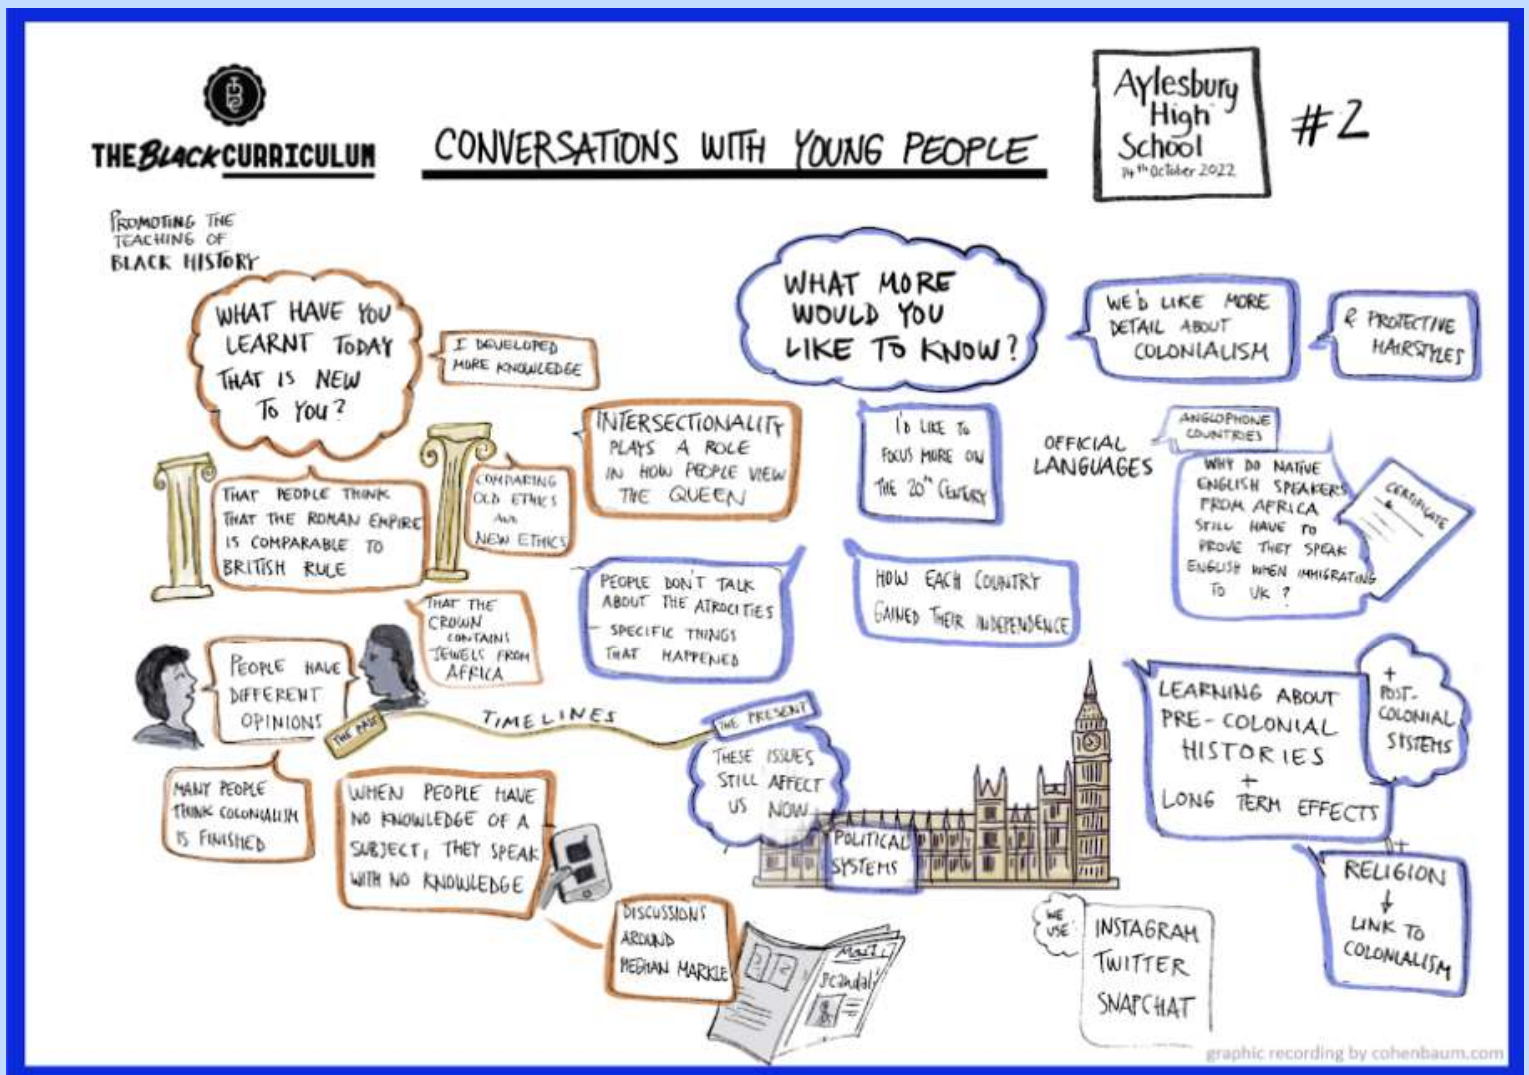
THE BLACK CURRICULUM

CONVERSATIONS WITH YOUNG PEOPLE

Aylesbury High School
14th October 2022

#2

PROMOTING THE TEACHING OF BLACK HISTORY

WHAT HAVE YOU LEARNT TODAY THAT IS NEW TO YOU?

I DEVELOPED MORE KNOWLEDGE

THAT PEOPLE THINK THAT THE ROMAN EMPIRE IS COMPARABLE TO BRITISH RULE

COMPARING OLD ETHICS AND NEW ETHICS

INTERSECTIONALITY PLAYS A ROLE IN HOW PEOPLE VIEW THE QUEEN

PEOPLE DON'T TALK ABOUT THE ATROCITIES SPECIFIC THINGS THAT HAPPENED

THAT THE CROWN CONTAINS JEWELS FROM AFRICA

PEOPLE HAVE DIFFERENT OPINIONS

THE PAST

TIMELINES

THE PRESENT

THESE ISSUES STILL AFFECT US NOW

MANY PEOPLE THINK COLONIALISM IS FINISHED

WHEN PEOPLE HAVE NO KNOWLEDGE OF A SUBJECT, THEY SPEAK WITH NO KNOWLEDGE

DISCUSSIONS AROUND MEGHAN MARKLE

Mail
Scandal

WHAT MORE WOULD YOU LIKE TO KNOW?

WE'D LIKE MORE DETAIL ABOUT COLONIALISM

& PROTECTIVE HAIRSTYLES

I'D LIKE TO FOCUS MORE ON THE 20th CENTURY

OFFICIAL LANGUAGES

ANGLOPHONE COUNTRIES

WHY DO NATIVE ENGLISH SPEAKERS FROM AFRICA STILL HAVE TO PROVE THEY SPEAK ENGLISH WHEN IMMIGRATING TO UK?

CERTIFICATE

HOW EACH COUNTRY GAINED THEIR INDEPENDENCE

LEARNING ABOUT PRE-COLONIAL HISTORIES + LONG TERM EFFECTS

+ POST-COLONIAL SYSTEMS

POLITICAL SYSTEMS

RELIGION
LINK TO COLONIALISM

WE USE:
INSTAGRAM
TWITTER
SNAPCHAT

graphic recording by cohenbaum.com